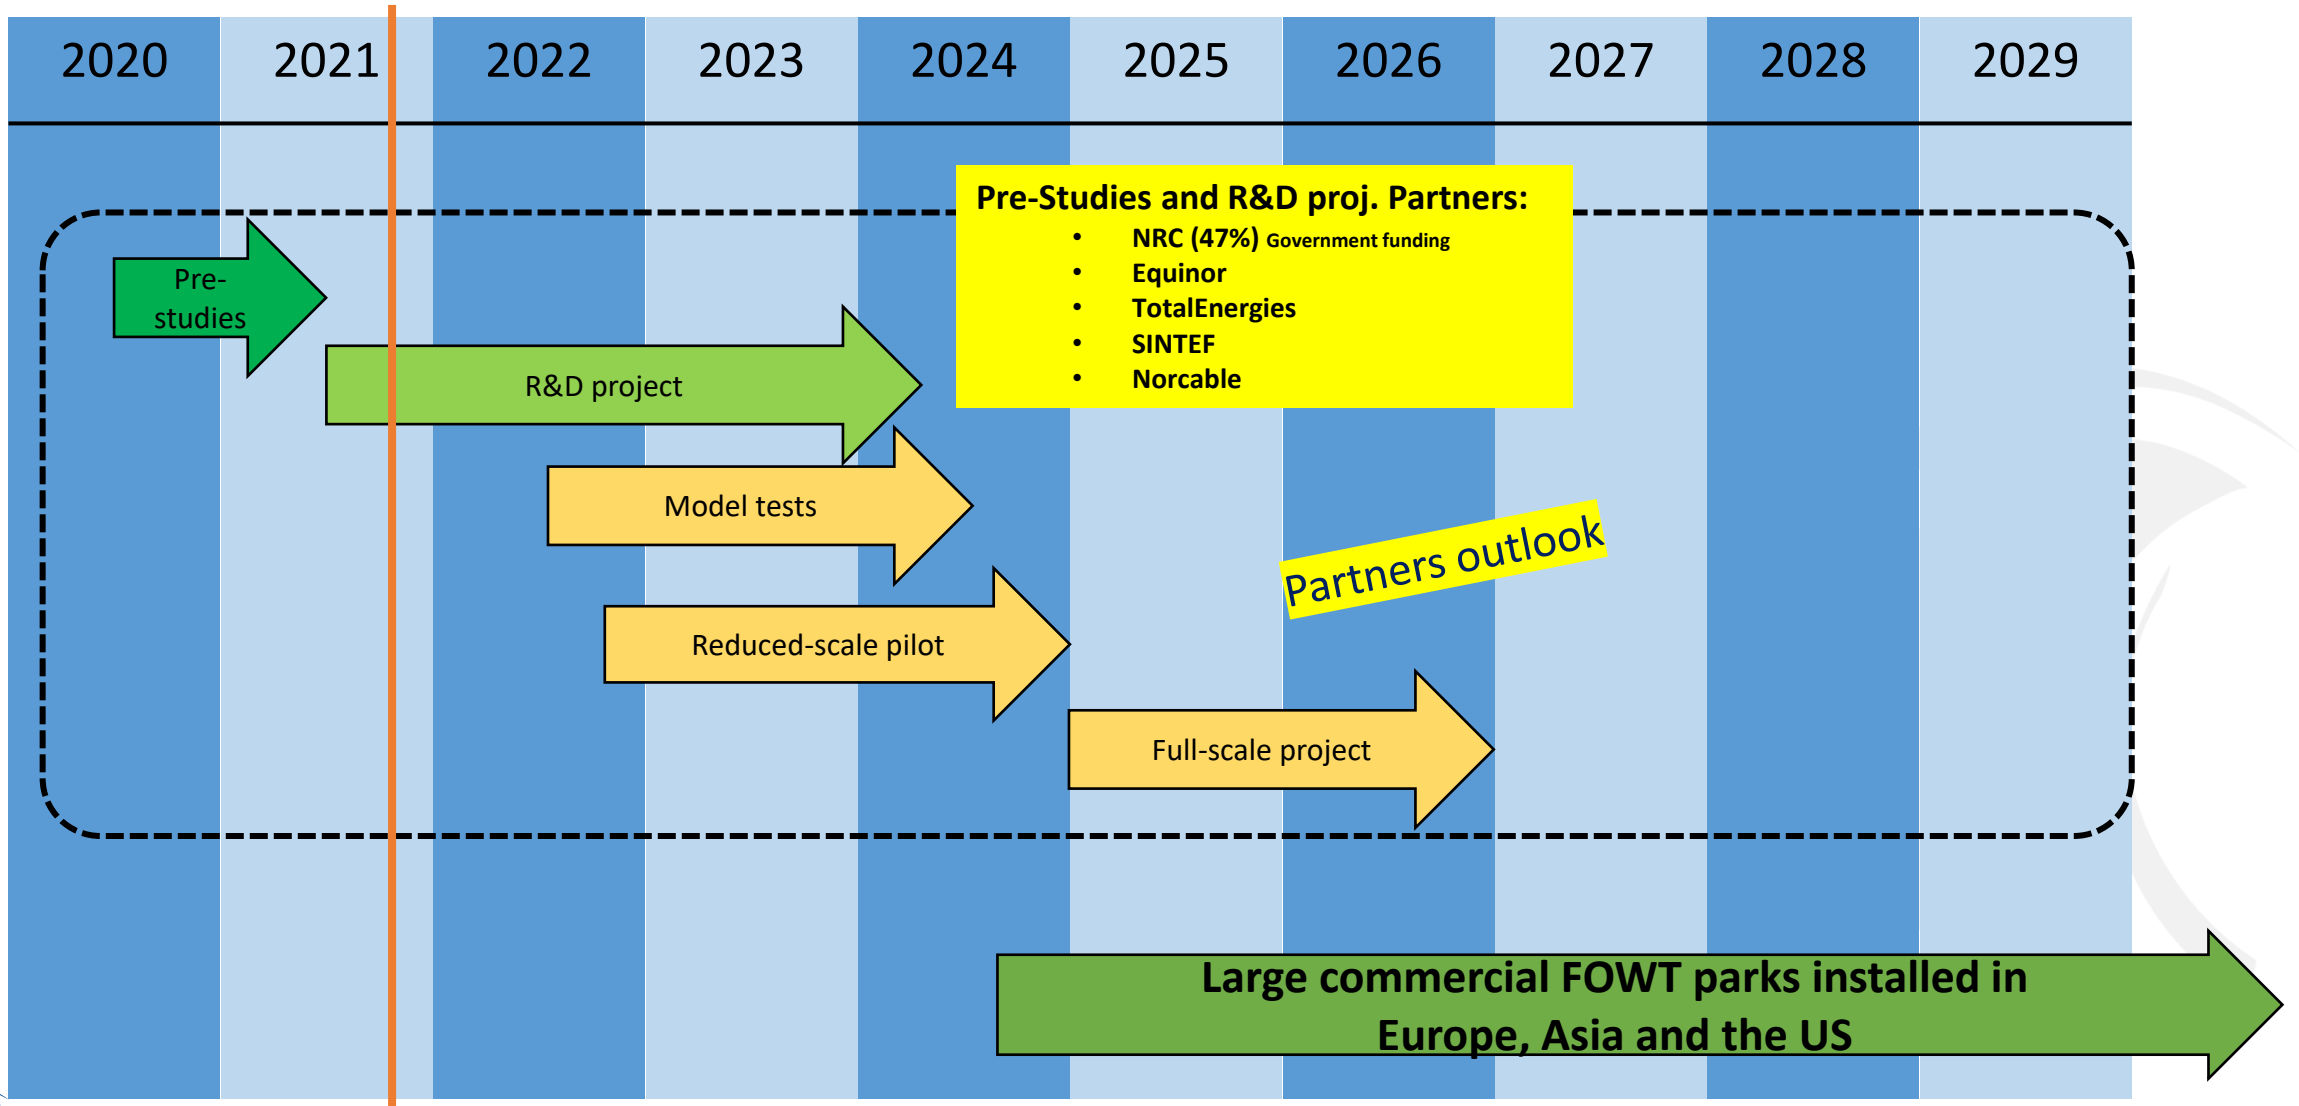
| 2020 | 2021 | 2022 | 2023 | 2024 | 2025 | 2026 | 2027 | 2028 | 2029 |
|---|---|---|---|---|---|---|---|---|---|

Pre-Studies and R&D proj. Partners:
- NRC (47%) Government funding
- Equinor
- TotalEnergies
- SINTEF
- Norcable

Pre-studies

R&D project

Model tests

Reduced-scale pilot

Partners outlook

Full-scale project

Large commercial FOWT parks installed in Europe, Asia and the US